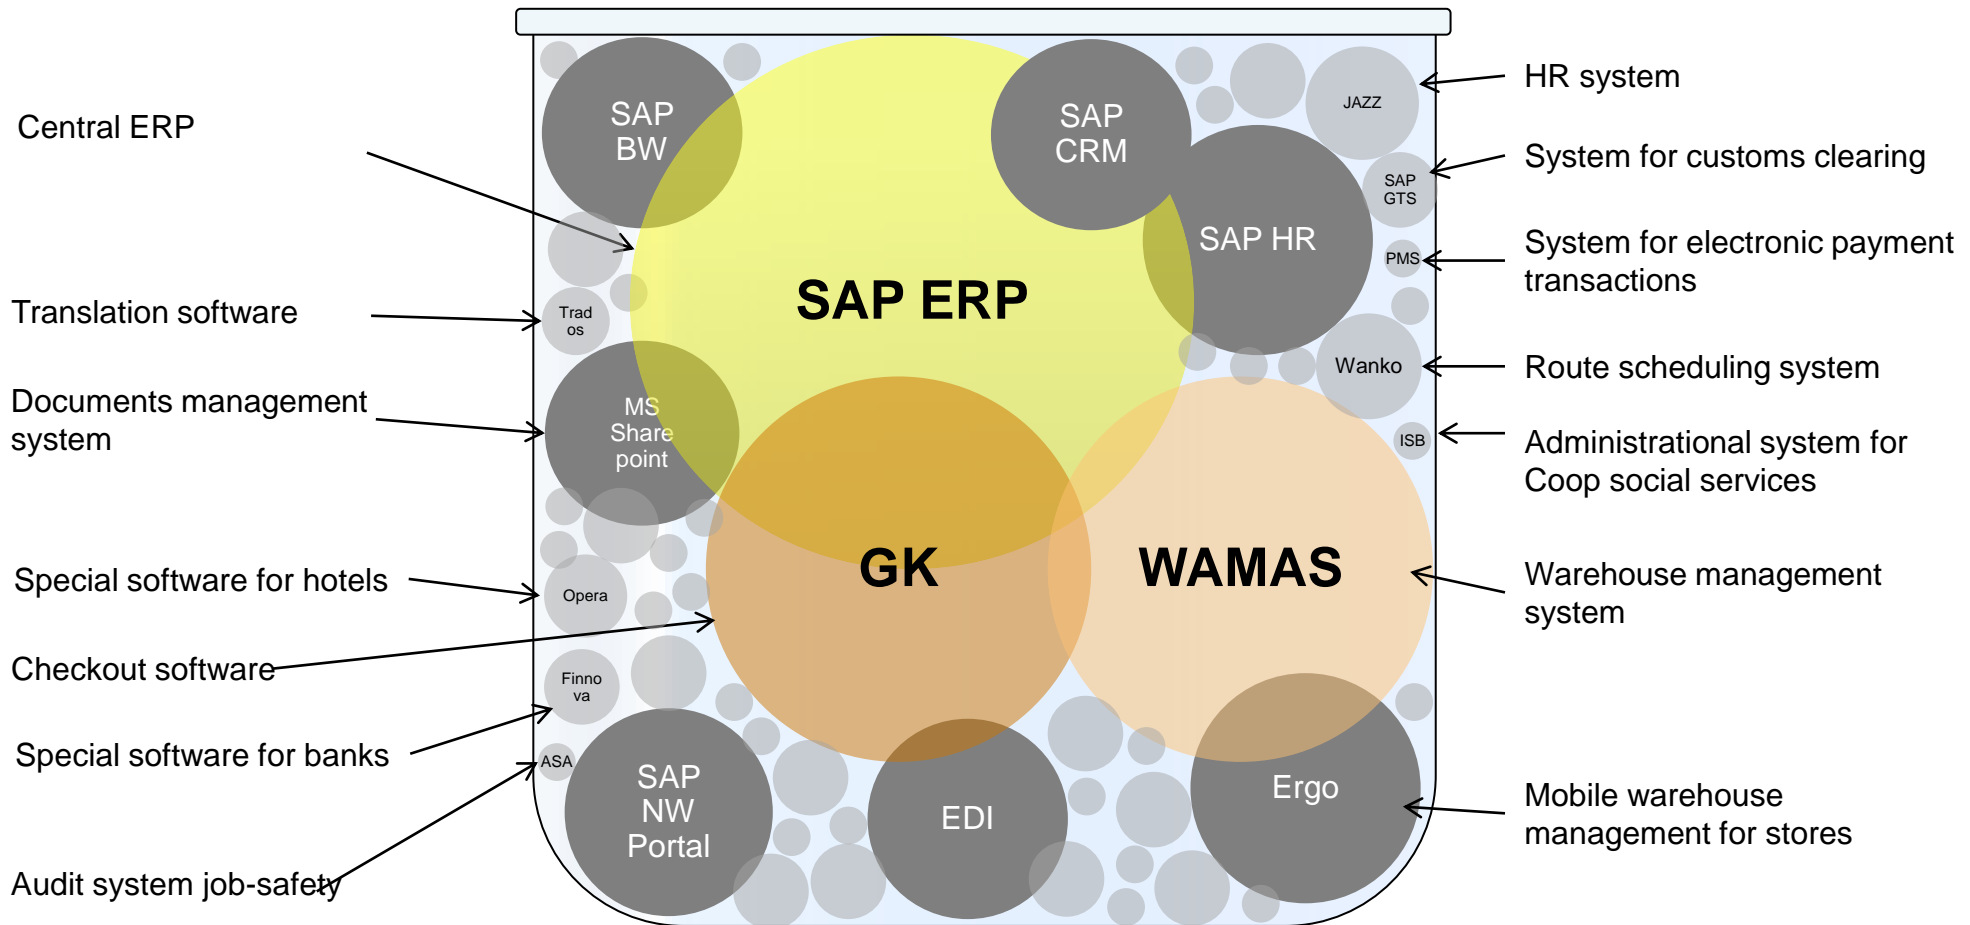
Central ERP

Translation software

Documents management system

Special software for hotels

Checkout software

Special software for banks

Audit system job-safety

SAP BW

SAP CRM

SAP HR

JAZZ

SAP GTS

PMS

SAP ERP

Trad os

MS Share point

Wanko

ISB

GK

WAMAS

Opera

Finno va

ASA

SAP NW Portal

EDI

Ergo

HR system

System for customs clearing

System for electronic payment transactions

Route scheduling system

Administrational system for Coop social services

Warehouse management system

Mobile warehouse management for stores